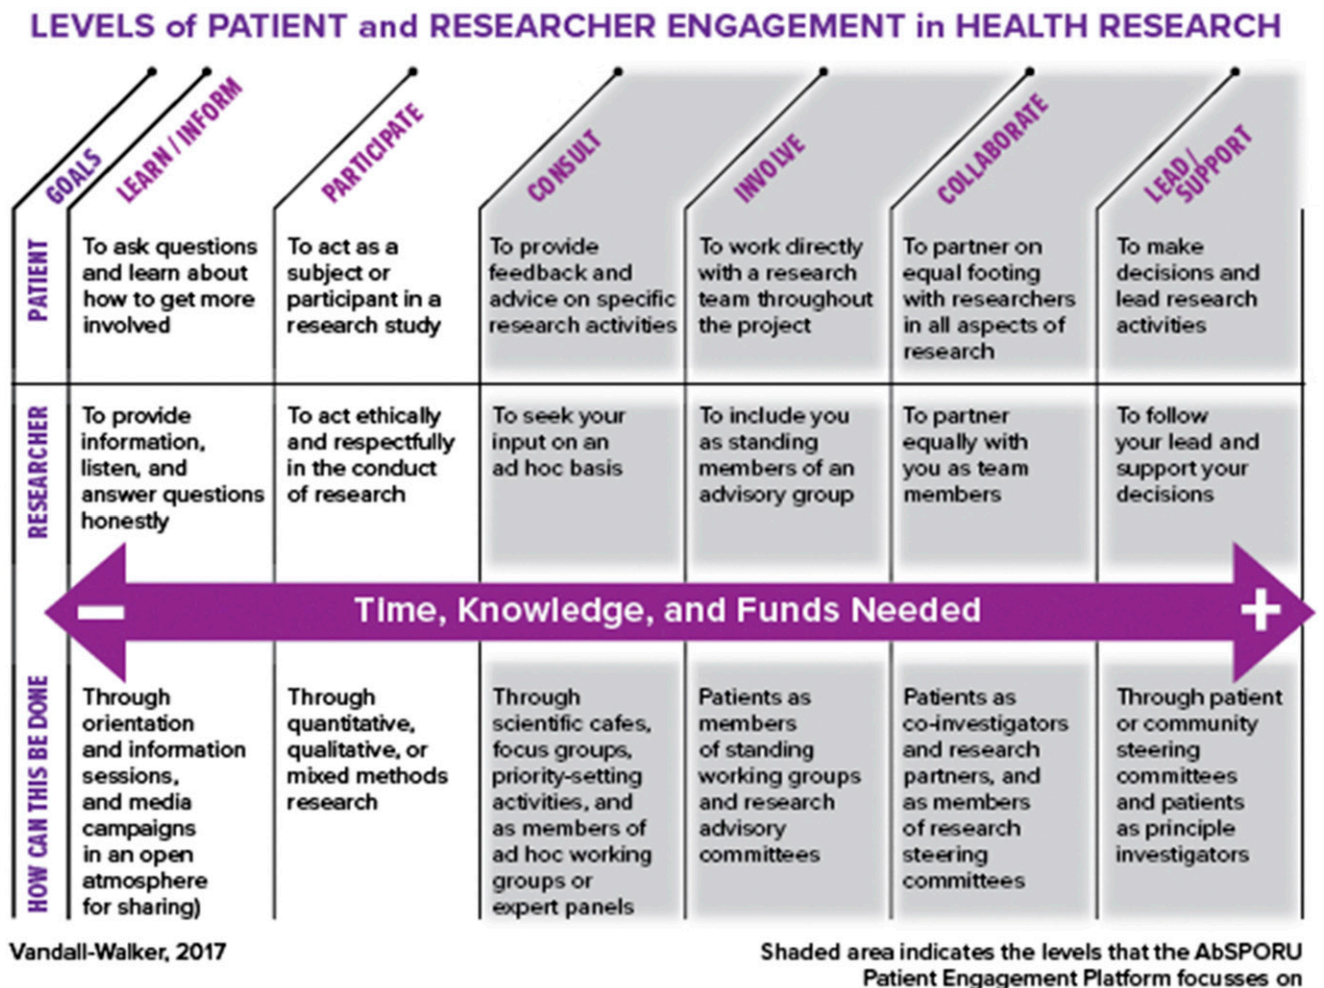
LEVELS of PATIENT and RESEARCHER ENGAGEMENT in HEALTH RESEARCH

| GOALS | LEARN / INFORM | PARTICIPATE | CONSULT | INVOLVE | COLLABORATE | LEAD/ SUPPORT |
|---|---|---|---|---|---|---|
| PATIENT | To ask questions and learn about how to get more involved | To act as a subject or participant in a research study | To provide feedback and advice on specific research activities | To work directly with a research team throughout the project | To partner on equal footing with researchers in all aspects of research | To make decisions and lead research activities |
| RESEARCHER | To provide information, listen, and answer questions honestly | To act ethically and respectfully in the conduct of research | To seek your input on an ad hoc basis | To include you as standing members of an advisory group | To partner equally with you as team members | To follow your lead and support your decisions |
| HOW CAN THIS BE DONE | Through orientation and information sessions, and media campaigns in an open atmosphere for sharing) | Through quantitative, qualitative, or mixed methods research | Through scientific cafes, focus groups, priority-setting activities, and as members of ad hoc working groups or expert panels | Patients as members of standing working groups and research advisory committees | Patients as co-investigators and research partners, and as members of research steering committees | Through patient or community steering committees and patients as principle investigators |

− Time, Knowledge, and Funds Needed +

Vandall-Walker, 2017

Shaded area indicates the levels that the AbSPORU Patient Engagement Platform focusses on